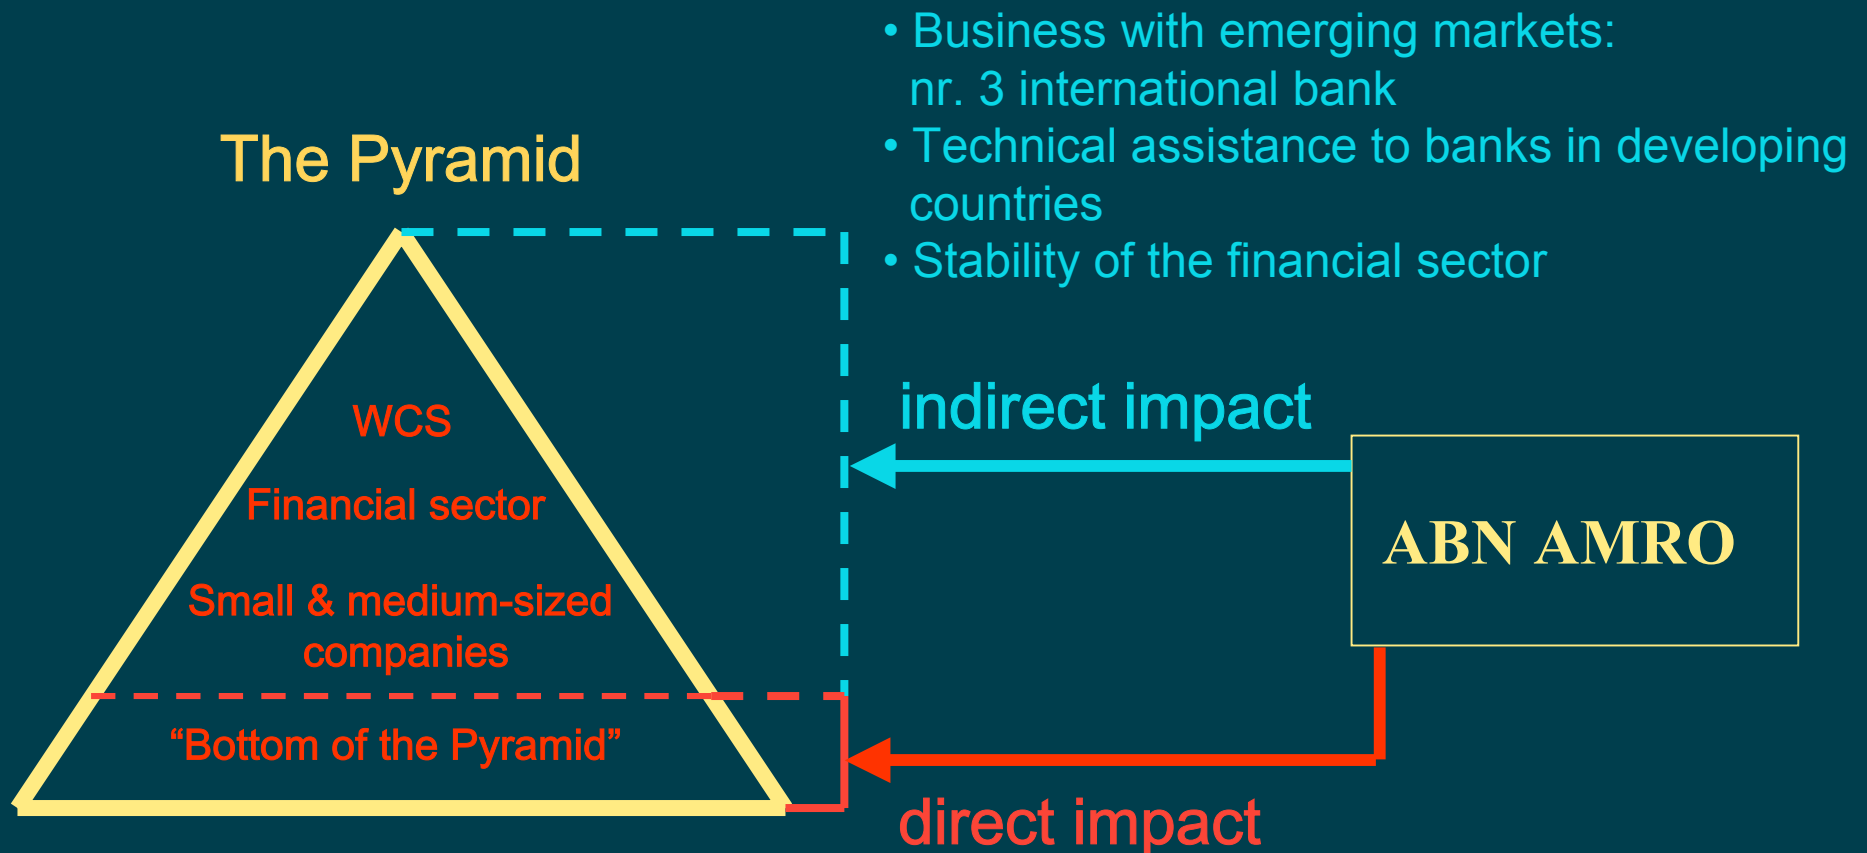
• Business with emerging markets: nr. 3 international bank
• Technical assistance to banks in developing countries
• Stability of the financial sector

The Pyramid

WCS

Financial sector

Small & medium-sized companies

“Bottom of the Pyramid”

indirect impact

ABN AMRO

direct impact